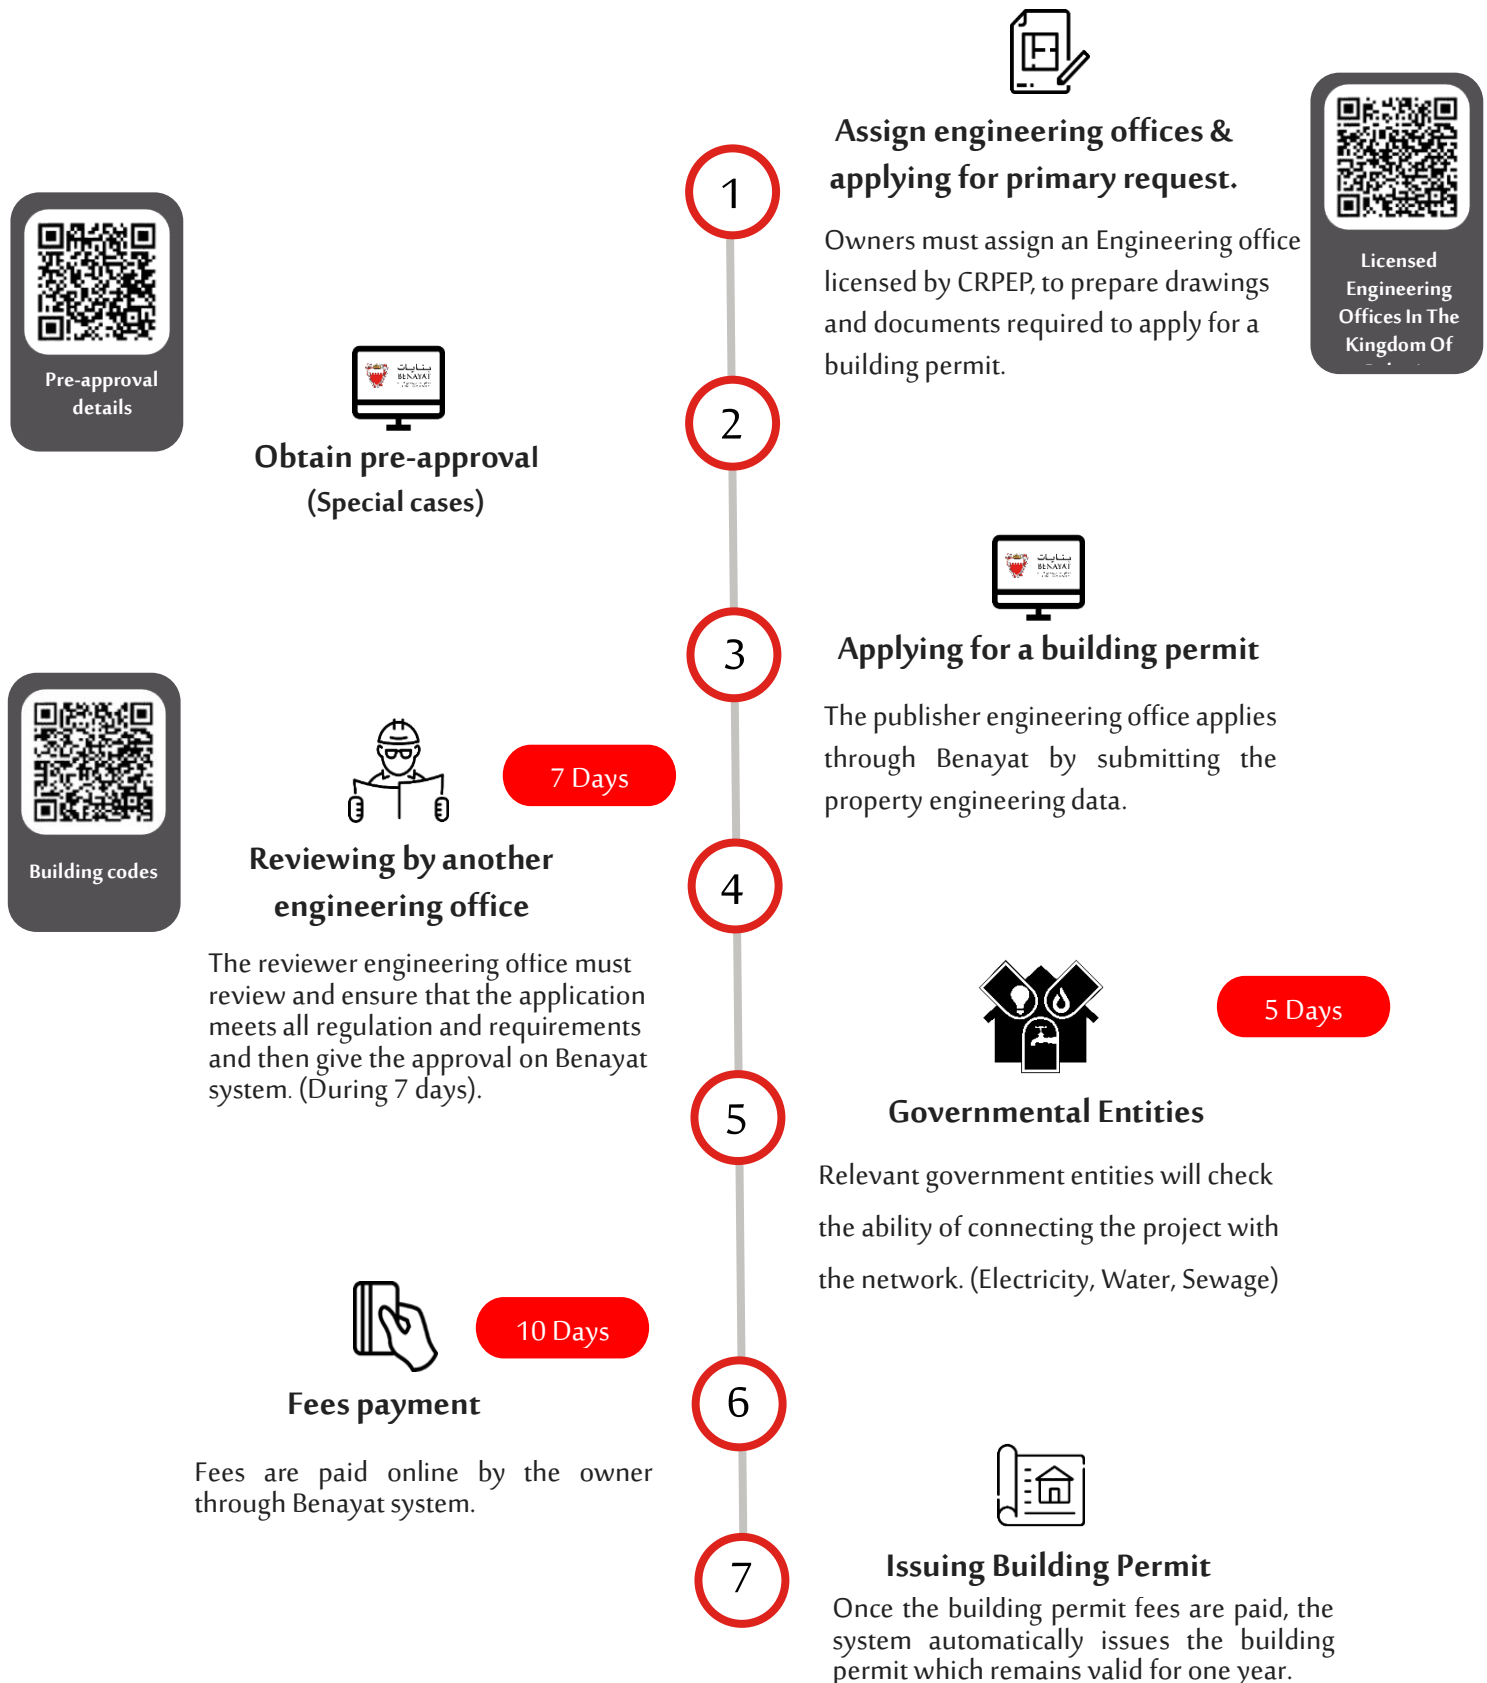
Pre-approval details

1

Assign engineering offices & applying for primary request.

Owners must assign an Engineering office licensed by CRPEP, to prepare drawings and documents required to apply for a building permit.

Licensed Engineering Offices In The Kingdom Of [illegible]

2

Obtain pre-approval (Special cases)

3

Applying for a building permit

The publisher engineering office applies through Benayat by submitting the property engineering data.

Building codes

7 Days

Reviewing by another engineering office

The reviewer engineering office must review and ensure that the application meets all regulation and requirements and then give the approval on Benayat system. (During 7 days).

4

5 Days

5

Governmental Entities

Relevant government entities will check the ability of connecting the project with the network. (Electricity, Water, Sewage)

10 Days

Fees payment

6

Fees are paid online by the owner through Benayat system.

7

Issuing Building Permit

Once the building permit fees are paid, the system automatically issues the building permit which remains valid for one year.